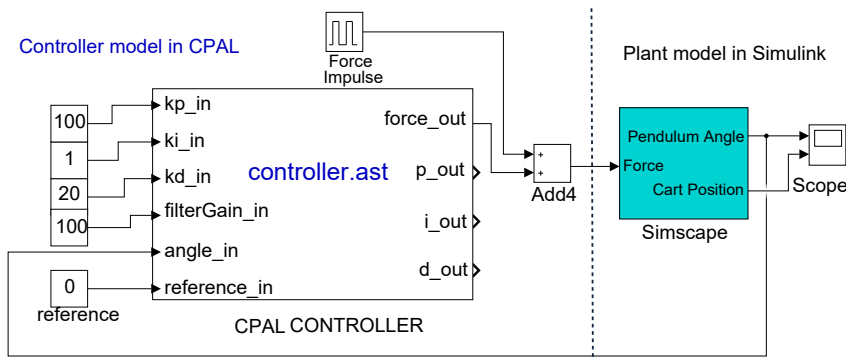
Controller model in CPAL

Force Impulse

Plant model in Simulink

100
1
20
100

kp_in
ki_in
kd_in
filterGain_in
angle_in
reference_in

controller.ast

force_out
p_out
i_out
d_out

+
+
Add4

Pendulum Angle
Force
Cart Position

Simscape

Scope

0
reference

CPAL CONTROLLER